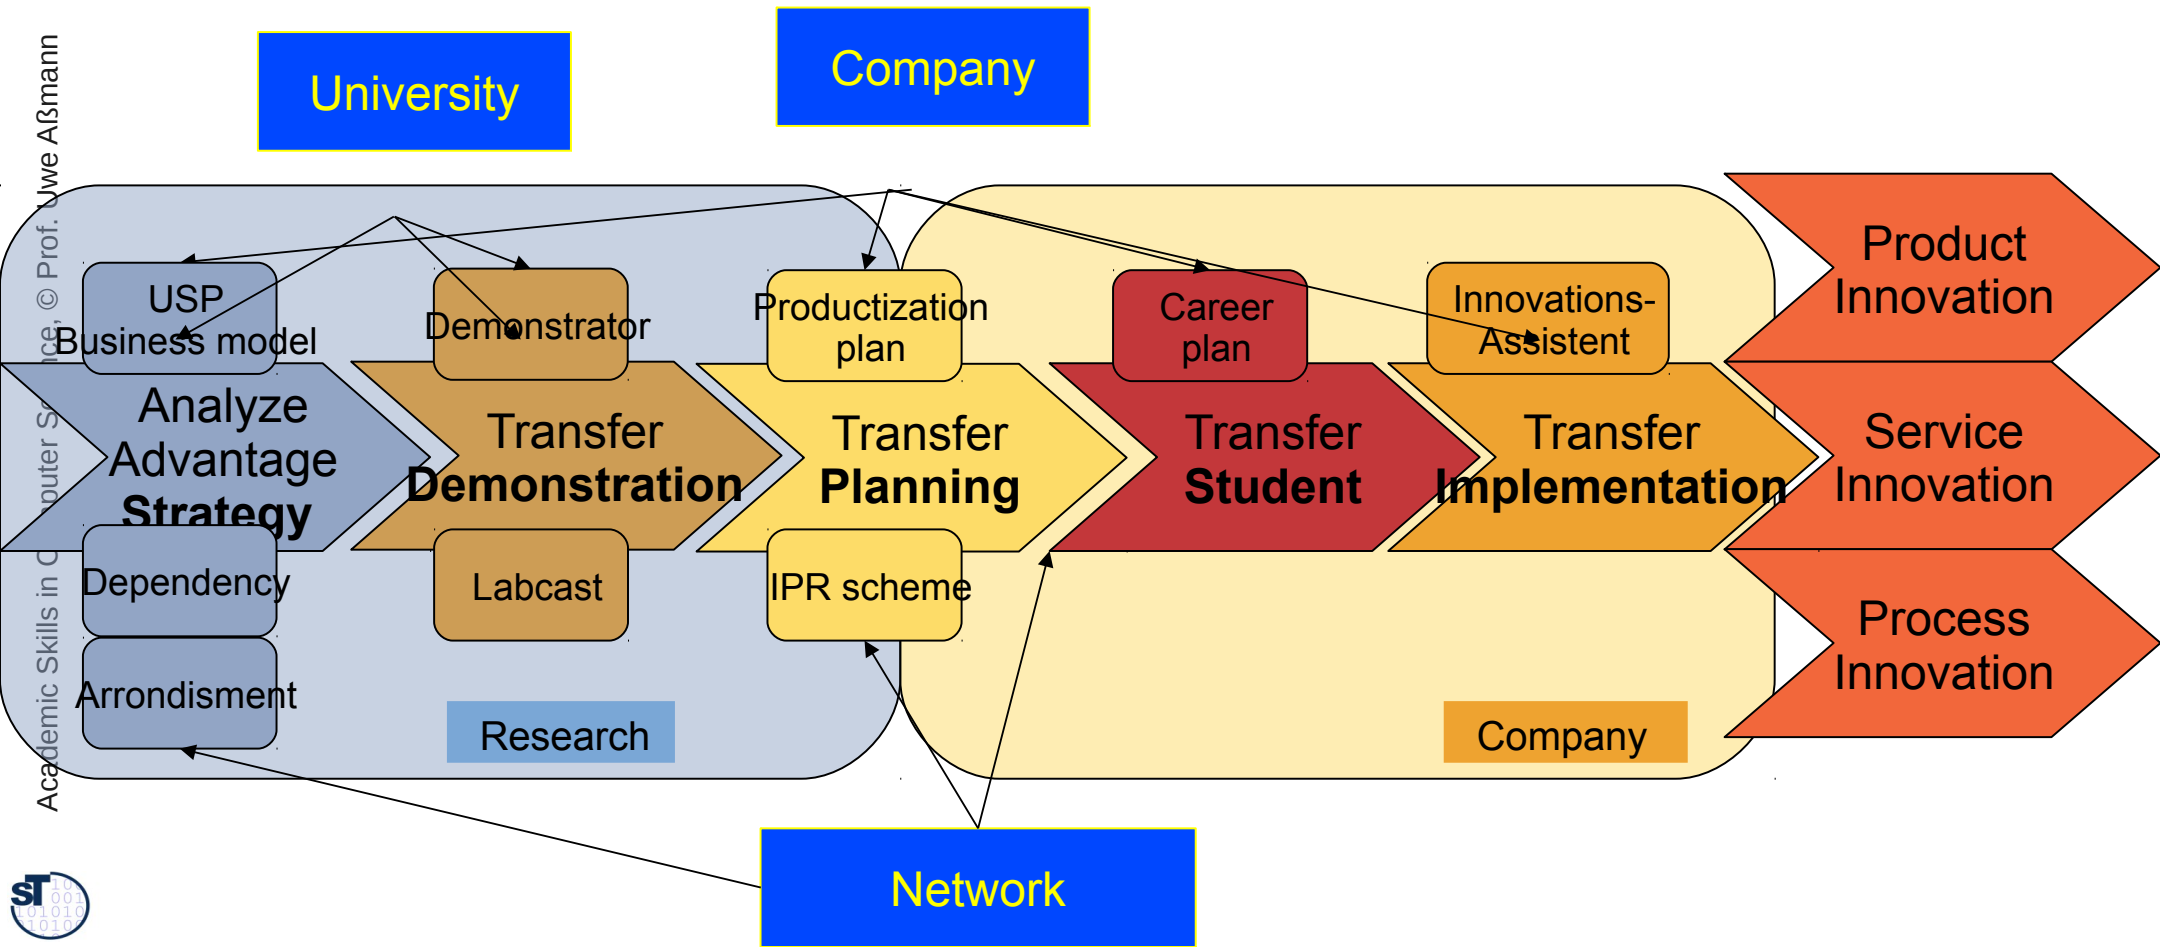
Academic Skills in Computer Science, © Prof. Uwe Aßmann

University

Company

USP
Business model

Demonstrator

Productization plan

Career plan

Innovations-Assistent

Product Innovation

Analyze Advantage Strategy

Transfer Demonstration

Transfer Planning

Transfer Student

Transfer Implementation

Service Innovation

Dependency

Labcast

IPR scheme

Process Innovation

Arrondisment

Research

Company

Network

ST